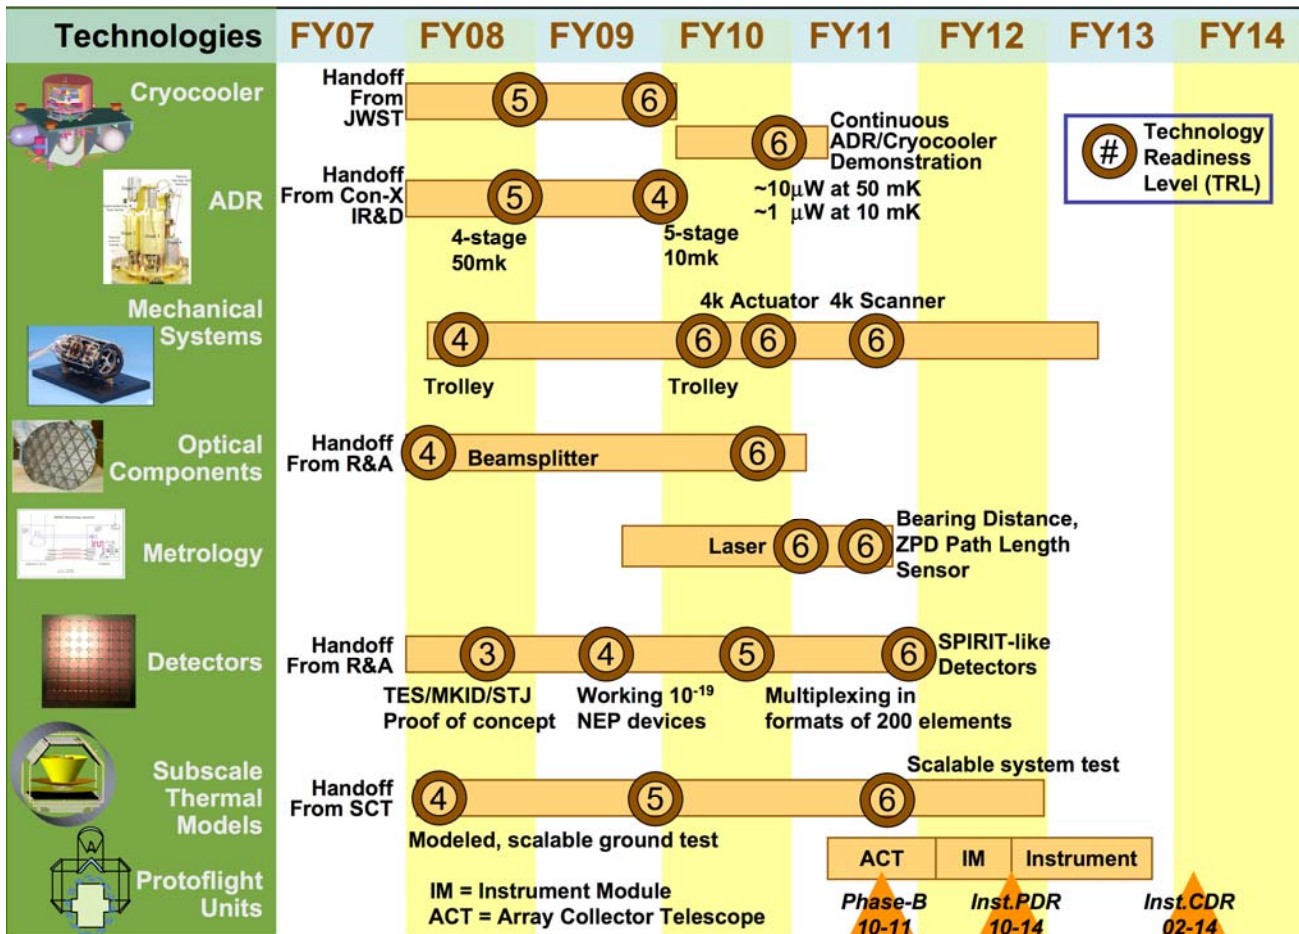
| Technologies | FY07 | FY08 | FY09 | FY10 | FY11 | FY12 | FY13 | FY14 |
|---|---|---|---|---|---|---|---|---|

Cryocooler

Handoff From JWST 5 6

6 Continuous ADR/Cryocooler Demonstration

# Technology Readiness Level (TRL)

ADR

Handoff From Con-X IR&D 5 4

~10μW at 50 mK
~1 μW at 10 mK

4-stage 50mk

5-stage 10mk

Mechanical Systems

4k Actuator 4k Scanner

4 6 6 6

Trolley Trolley

Optical Components

Handoff From R&A 4 Beamsplitter 6

Metrology

Laser 6 6 Bearing Distance, ZPD Path Length Sensor

Detectors

Handoff From R&A 3 4 5 6 SPIRIT-like Detectors

TES/MKID/STJ Proof of concept

Working $10^{-19}$ NEP devices

Multiplexing in formats of 200 elements

Subscale Thermal Models

Scalable system test

Handoff From SCT 4 5 6

Modeled, scalable ground test

Protoflight Units

ACT IM Instrument

IM = Instrument Module
ACT = Array Collector Telescope

Phase-B 10-11

Inst.PDR 10-14

Inst.CDR 02-14